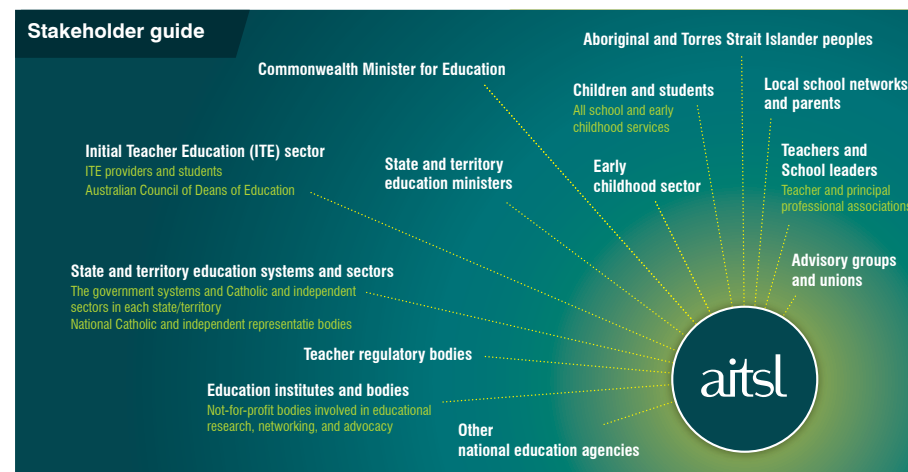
Stakeholder guide

Aboriginal and Torres Strait Islander peoples

Commonwealth Minister for Education

Children and students
All school and early childhood services

Local school networks and parents

Initial Teacher Education (ITE) sector
ITE providers and students
Australian Council of Deans of Education

State and territory education ministers

Early childhood sector

Teachers and School leaders
Teacher and principal professional associations

State and territory education systems and sectors
The government systems and Catholic and independent sectors in each state/territory
National Catholic and independent representatie bodies

Advisory groups and unions

Teacher regulatory bodies

Education institutes and bodies
Not-for-profit bodies involved in educational research, networking, and advocacy

Other national education agencies

aitsl